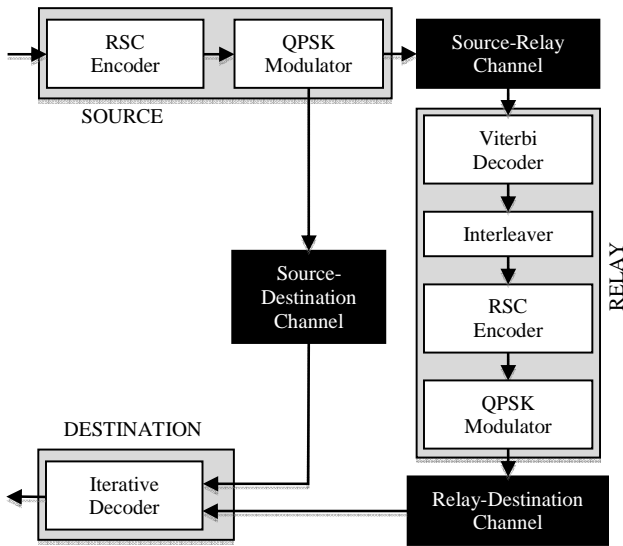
RSC Encoder

QPSK Modulator

SOURCE

Source-Relay Channel

Viterbi Decoder

Interleaver

RSC Encoder

QPSK Modulator

RELAY

Source-Destination Channel

DESTINATION

Iterative Decoder

Relay-Destination Channel